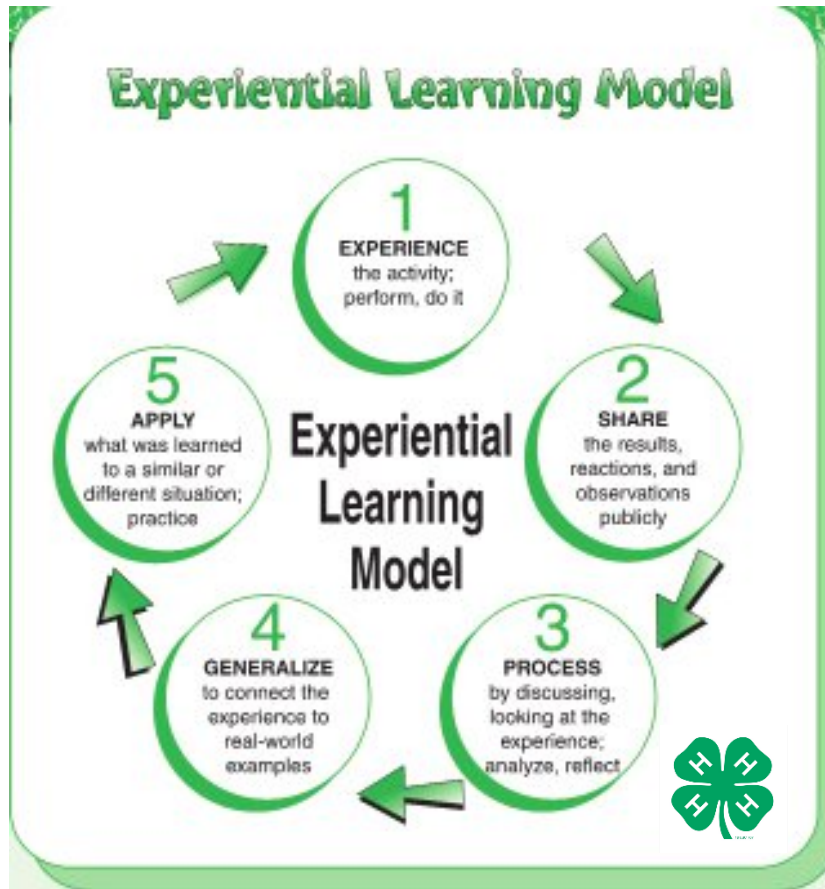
Experiential Learning Model

1
EXPERIENCE
the activity; perform, do it

2
SHARE
the results, reactions, and observations publicly

3
PROCESS
by discussing, looking at the experience; analyze, reflect

4
GENERALIZE
to connect the experience to real-world examples

5
APPLY
what was learned to a similar or different situation; practice

Experiential Learning Model

H H H H